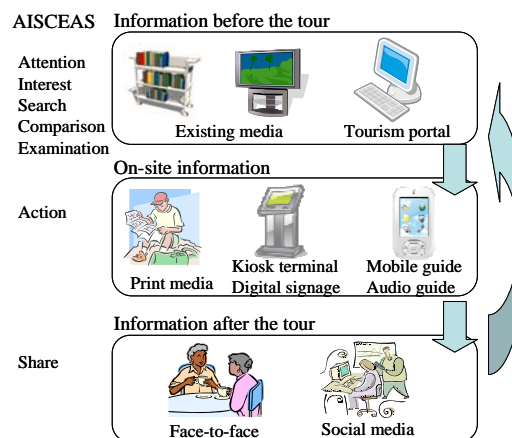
AISCEAS

Information before the tour

Attention
Interest
Search
Comparison
Examination

Existing media

Tourism portal

On-site information

Action

Print media

Kiosk terminal
Digital signage

Mobile guide
Audio guide

Information after the tour

Share

Face-to-face

Social media